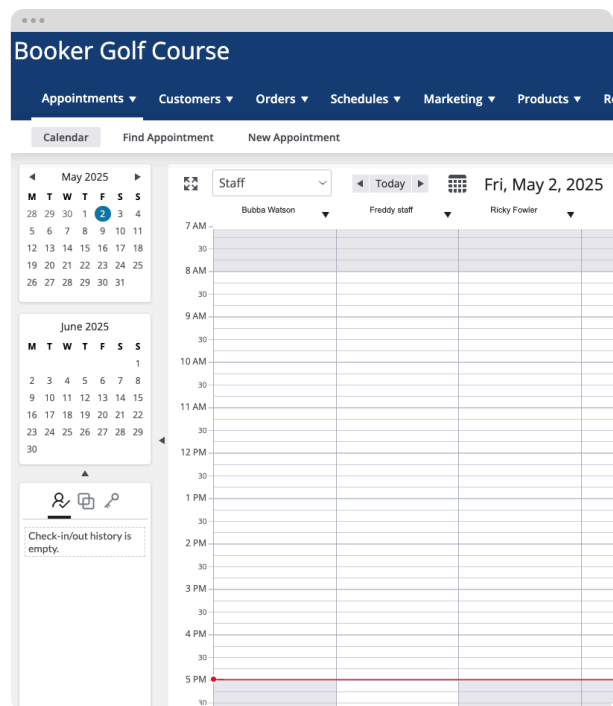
Booker Golf Course

Appointments ▾ Customers ▾ Orders ▾ Schedules ▾ Marketing ▾ Products ▾ R

Calendar Find Appointment New Appointment

◂ May 2025 ▸

| M | T | W | T | F | S | S |
|---|---|---|---|---|---|---|
| 28 | 29 | 30 | 1 | 2 | 3 | 4 |
| 5 | 6 | 7 | 8 | 9 | 10 | 11 |
| 12 | 13 | 14 | 15 | 16 | 17 | 18 |
| 19 | 20 | 21 | 22 | 23 | 24 | 25 |
| 26 | 27 | 28 | 29 | 30 | 31 | |

June 2025

| M | T | W | T | F | S | S |
|---|---|---|---|---|---|---|
| | | | | | | 1 |
| 2 | 3 | 4 | 5 | 6 | 7 | 8 |
| 9 | 10 | 11 | 12 | 13 | 14 | 15 |
| 16 | 17 | 18 | 19 | 20 | 21 | 22 |
| 23 | 24 | 25 | 26 | 27 | 28 | 29 |
| 30 | | | | | | |

Check-in/out history is empty.

Staff ◂ Today ▸ Fri, May 2, 2025

Bubba Watson ▾ Freddy staff ▾ Ricky Fowler ▾

7 AM
30
8 AM
30
9 AM
30
10 AM
30
11 AM
30
12 PM
30
1 PM
30
2 PM
30
3 PM
30
4 PM
30
5 PM
30